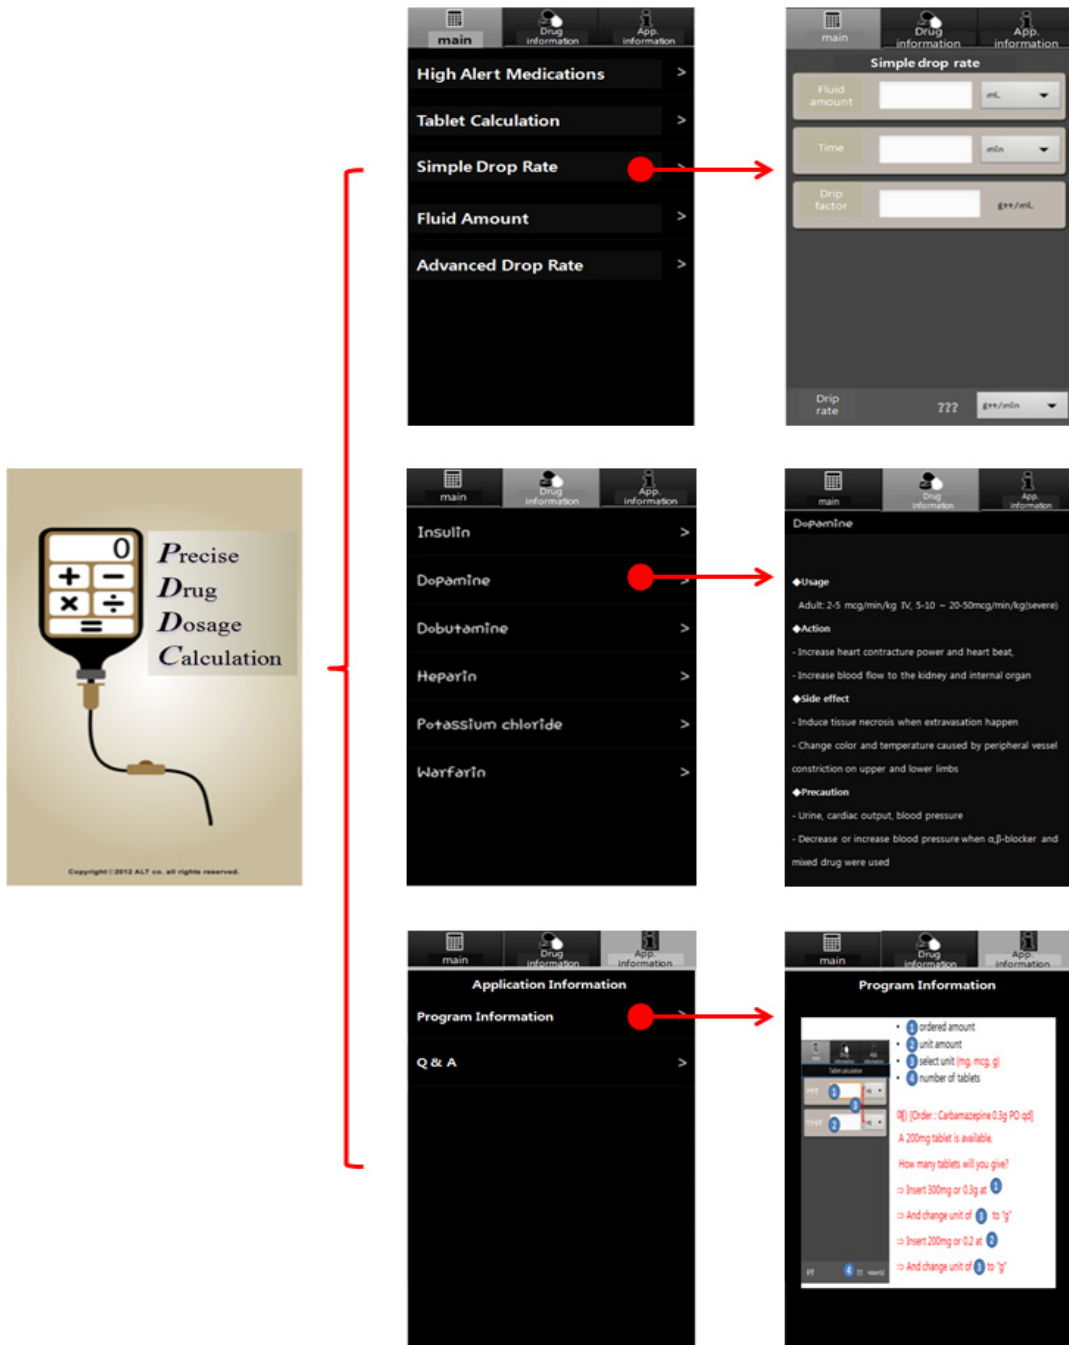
0
+ −
× ÷
=

Precise
Drug
Dosage
Calculation

Copyright © 2012 ALT co. all rights reserved.

main | Drug information | App. information

High Alert Medications >

Tablet Calculation >

Simple Drop Rate >

Fluid Amount >

Advanced Drop Rate >

main | Drug information | App. information

Simple drop rate

Fluid amount | mL

Time | min

Drip factor | gtt/mL

Drip rate ??? gtt/min

main | Drug information | App. information

Insulin >

Dopamine >

Dobutamine >

Heparin >

Potassium chloride >

Warfarin >

main | Drug information | App. information

Dopamine

◆Usage

Adult: 2-5 mcg/min/kg IV, 5-10 ~ 20-50mcg/min/kg(severe)

◆Action

- Increase heart contracture power and heart beat,

- Increase blood flow to the kidney and internal organ

◆Side effect

- Induce tissue necrosis when extravasation happen

- Change color and temperature caused by peripheral vessel constriction on upper and lower limbs

◆Precaution

- Urine, cardiac output, blood pressure

- Decrease or increase blood pressure when α,β-blocker and mixed drug were used

main | Drug information | App. information

Application Information

Program Information >

Q & A >

main | Drug information | App. information

Program Information

Tablet calculation

• 1 ordered amount
• 2 unit amount
• 3 select unit (mg, mcg, g)
• 4 number of tablets

예) (Order : Carbamazepine 0.3g PO qd)
A 200mg tablet is available.
How many tablets will you give?
⇒ Insert 300mg or 0.3g at 1
⇒ And change unit of 3 to "g"
⇒ Insert 200mg or 0.2 at 2
⇒ And change unit of 3 to "g"